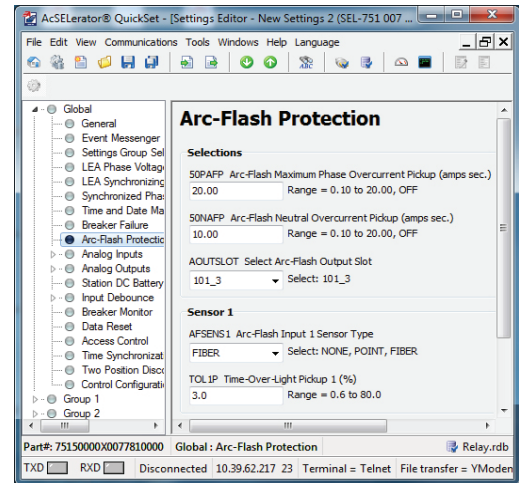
AcSELerator® QuickSet - [Settings Editor - New Settings 2 (SEL-751 007 ...

File Edit View Communications Tools Windows Help Language

Global
General
Event Messenger
Settings Group Sel
LEA Phase Voltage
LEA Synchronizing
Synchronized Phas
Time and Date Ma
Breaker Failure
Arc-Flash Protectio
Analog Inputs
Analog Outputs
Station DC Battery
Input Debounce
Breaker Monitor
Data Reset
Access Control
Time Synchronizat
Two Position Disco
Control Configurati
Group 1
Group 2

Arc-Flash Protection

Selections

50PAFP Arc-Flash Maximum Phase Overcurrent Pickup (amps sec.)
20.00 Range = 0.10 to 20.00, OFF

50NAFP Arc-Flash Neutral Overcurrent Pickup (amps sec.)
10.00 Range = 0.10 to 20.00, OFF

AOUTSLOT Select Arc-Flash Output Slot
101_3 Select: 101_3

Sensor 1

AFSENS1 Arc-Flash Input 1 Sensor Type
FIBER Select: NONE, POINT, FIBER

TOL1P Time-Over-Light Pickup 1 (%)
3.0 Range = 0.6 to 80.0

Part#: 75150000X0077810000 Global : Arc-Flash Protection Relay.rdb

TXD RXD Disconnected 10.39.62.217 23 Terminal = Telnet File transfer = YModen